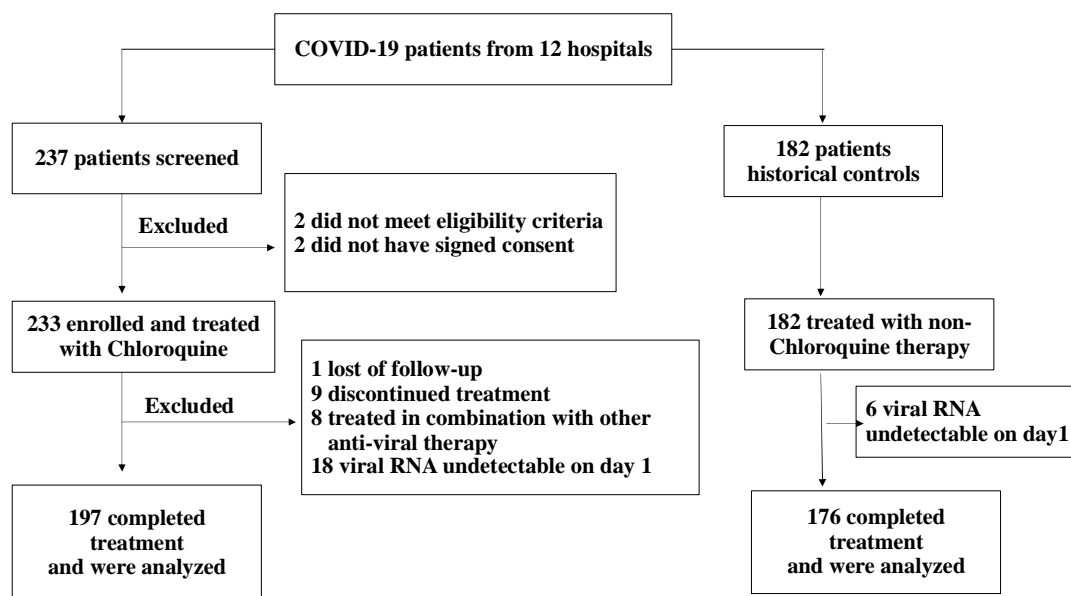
COVID-19 patients from 12 hospitals

237 patients screened

Excluded

2 did not meet eligibility criteria
2 did not have signed consent

233 enrolled and treated with Chloroquine

Excluded

1 lost of follow-up
9 discontinued treatment
8 treated in combination with other anti-viral therapy
18 viral RNA undetectable on day 1

197 completed treatment and were analyzed

182 patients historical controls

182 treated with non-Chloroquine therapy

6 viral RNA undetectable on day1

176 completed treatment and were analyzed